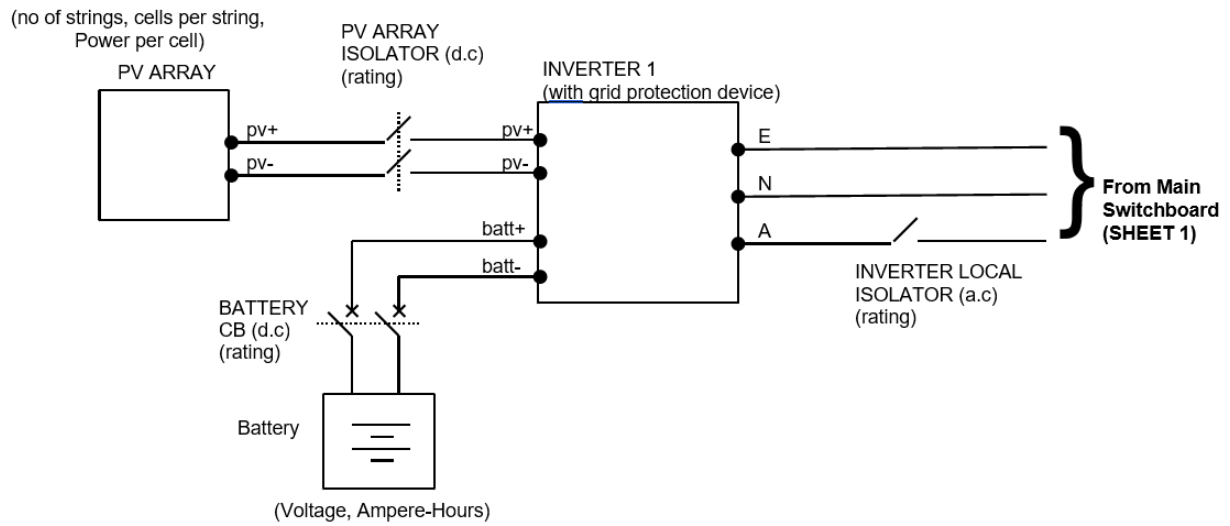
(no of strings, cells per string, Power per cell)

PV ARRAY

PV ARRAY ISOLATOR (d.c) (rating)

INVERTER 1 (with grid protection device)

pv+

pv-

pv+

pv-

batt+

batt-

E

N

A

From Main Switchboard (SHEET 1)

INVERTER LOCAL ISOLATOR (a.c) (rating)

BATTERY CB (d.c) (rating)

Battery

(Voltage, Ampere-Hours)